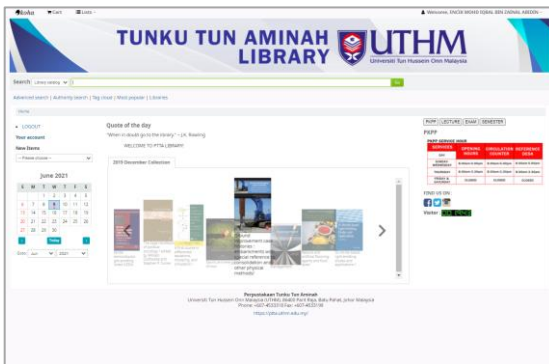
Koha Cart Lists

Welcome, ENCIK MOHD DJBAL BIN ZAINAL ABIDIN

TUNKU TUN AMINAH LIBRARY UTHM Universiti Tun Hussein Onn Malaysia

Search Library catalog Go

Advanced search | Authority search | Tag cloud | Most popular | Libraries

Home

LOGOUT

Your account

New Items

-- Please choose --

June 2021

| S | M | T | W | T | F | S |
|---|---|---|---|---|---|---|
| | | 1 | 2 | 3 | 4 | 5 |
| 6 | 7 | 8 | 9 | 10 | 11 | 12 |
| 13 | 14 | 15 | 16 | 17 | 18 | 19 |
| 20 | 21 | 22 | 23 | 24 | 25 | 26 |
| 27 | 28 | 29 | 30 | | | |

Today

Date: Jun 2021

Quote of the day

"When in doubt go to the library." ~ J.K. Rowling

WELCOME TO PTTA LIBRARY

2015 December Collection

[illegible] assessment case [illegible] assessments and special reference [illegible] other physical methods

PSPP LECTURE EXAM SEMESTER

PXPP

FIND US ON

Visitor

Perpustakaan Tunku Tun Aminah
Universiti Tun Hussein Onn Malaysia (UTHM), 86400 Parit Raja, Batu Pahat, Johor Malaysia
Phone: +607-4533310 Fax: +607-4533199
https://ptta.uthm.edu.my/